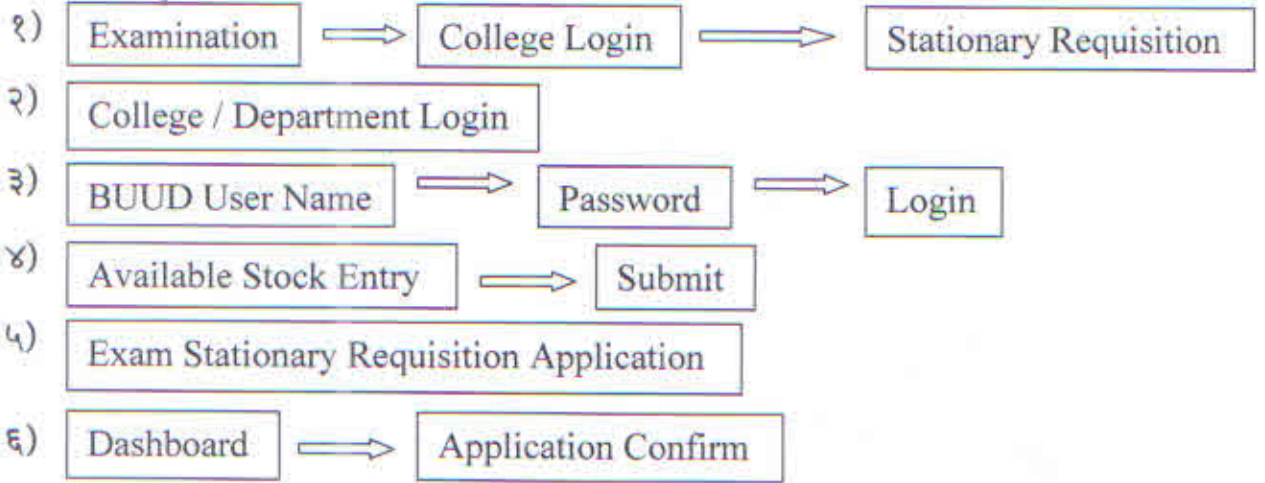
१) Examination ⟹ College Login ⟹ Stationary Requisition

२) College / Department Login

३) BUUD User Name ⟹ Password ⟹ Login

४) Available Stock Entry ⟹ Submit

५) Exam Stationary Requisition Application

६) Dashboard ⟹ Application Confirm